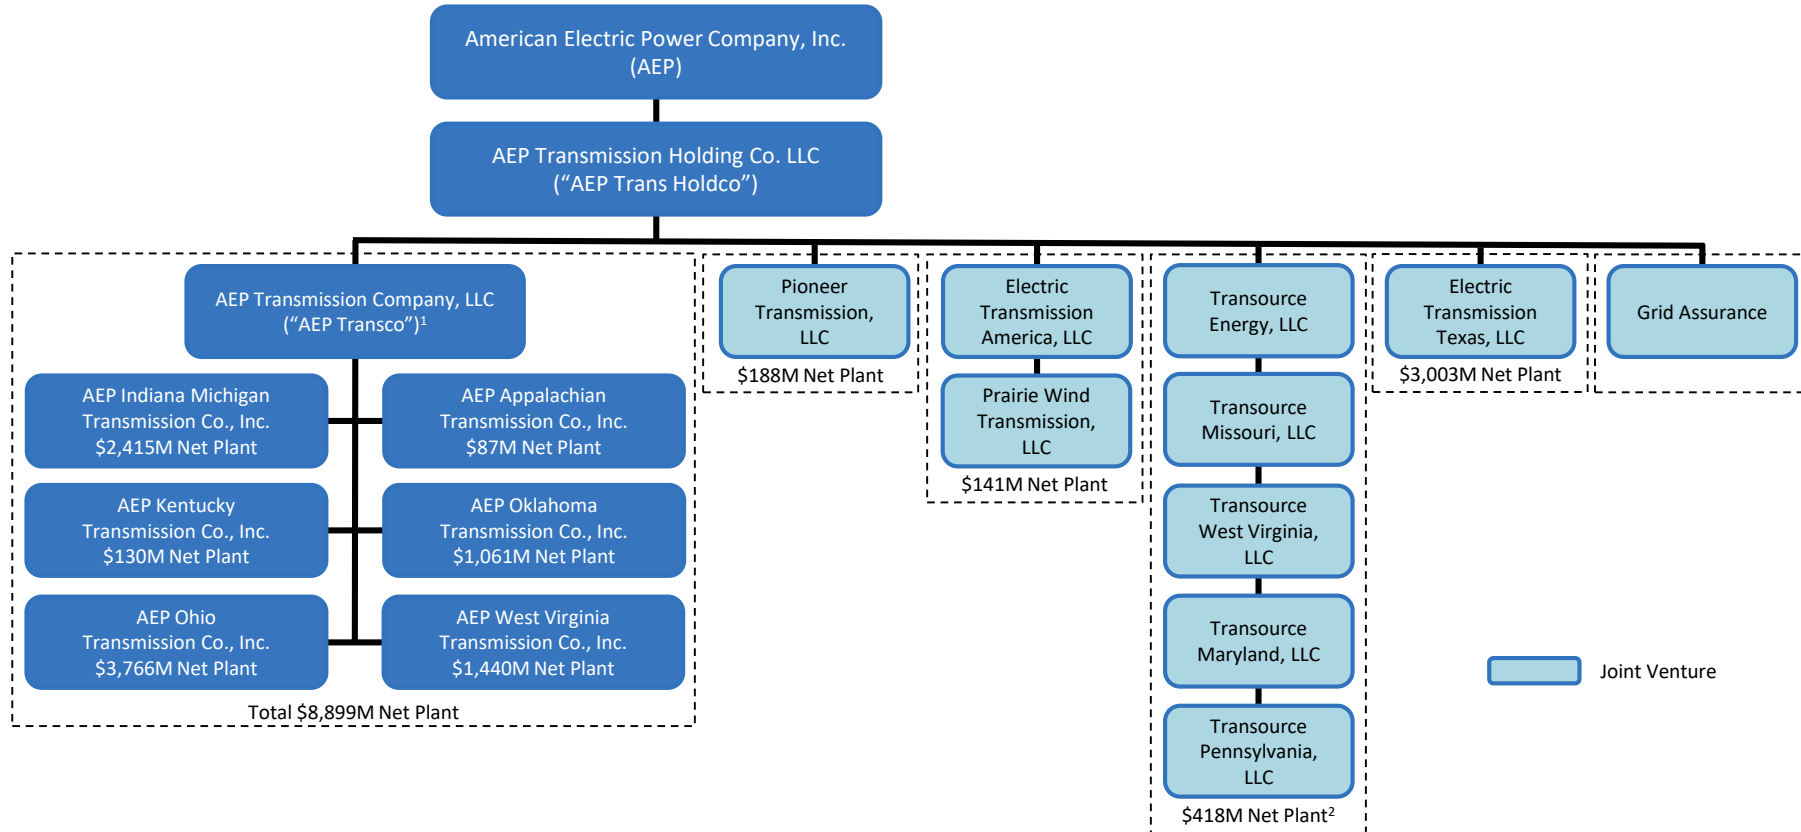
American Electric Power Company, Inc. (AEP)

AEP Transmission Holding Co. LLC (“AEP Trans Holdco”)

AEP Transmission Company, LLC (“AEP Transco”)$^1$

AEP Indiana Michigan Transmission Co., Inc. $2,415M Net Plant

AEP Appalachian Transmission Co., Inc. $87M Net Plant

AEP Kentucky Transmission Co., Inc. $130M Net Plant

AEP Oklahoma Transmission Co., Inc. $1,061M Net Plant

AEP Ohio Transmission Co., Inc. $3,766M Net Plant

AEP West Virginia Transmission Co., Inc. $1,440M Net Plant

Total $8,899M Net Plant

Pioneer Transmission, LLC

$188M Net Plant

Electric Transmission America, LLC

Prairie Wind Transmission, LLC

$141M Net Plant

Transource Energy, LLC

Transource Missouri, LLC

Transource West Virginia, LLC

Transource Maryland, LLC

Transource Pennsylvania, LLC

$418M Net Plant$^2$

Electric Transmission Texas, LLC

$3,003M Net Plant

Grid Assurance

Joint Venture